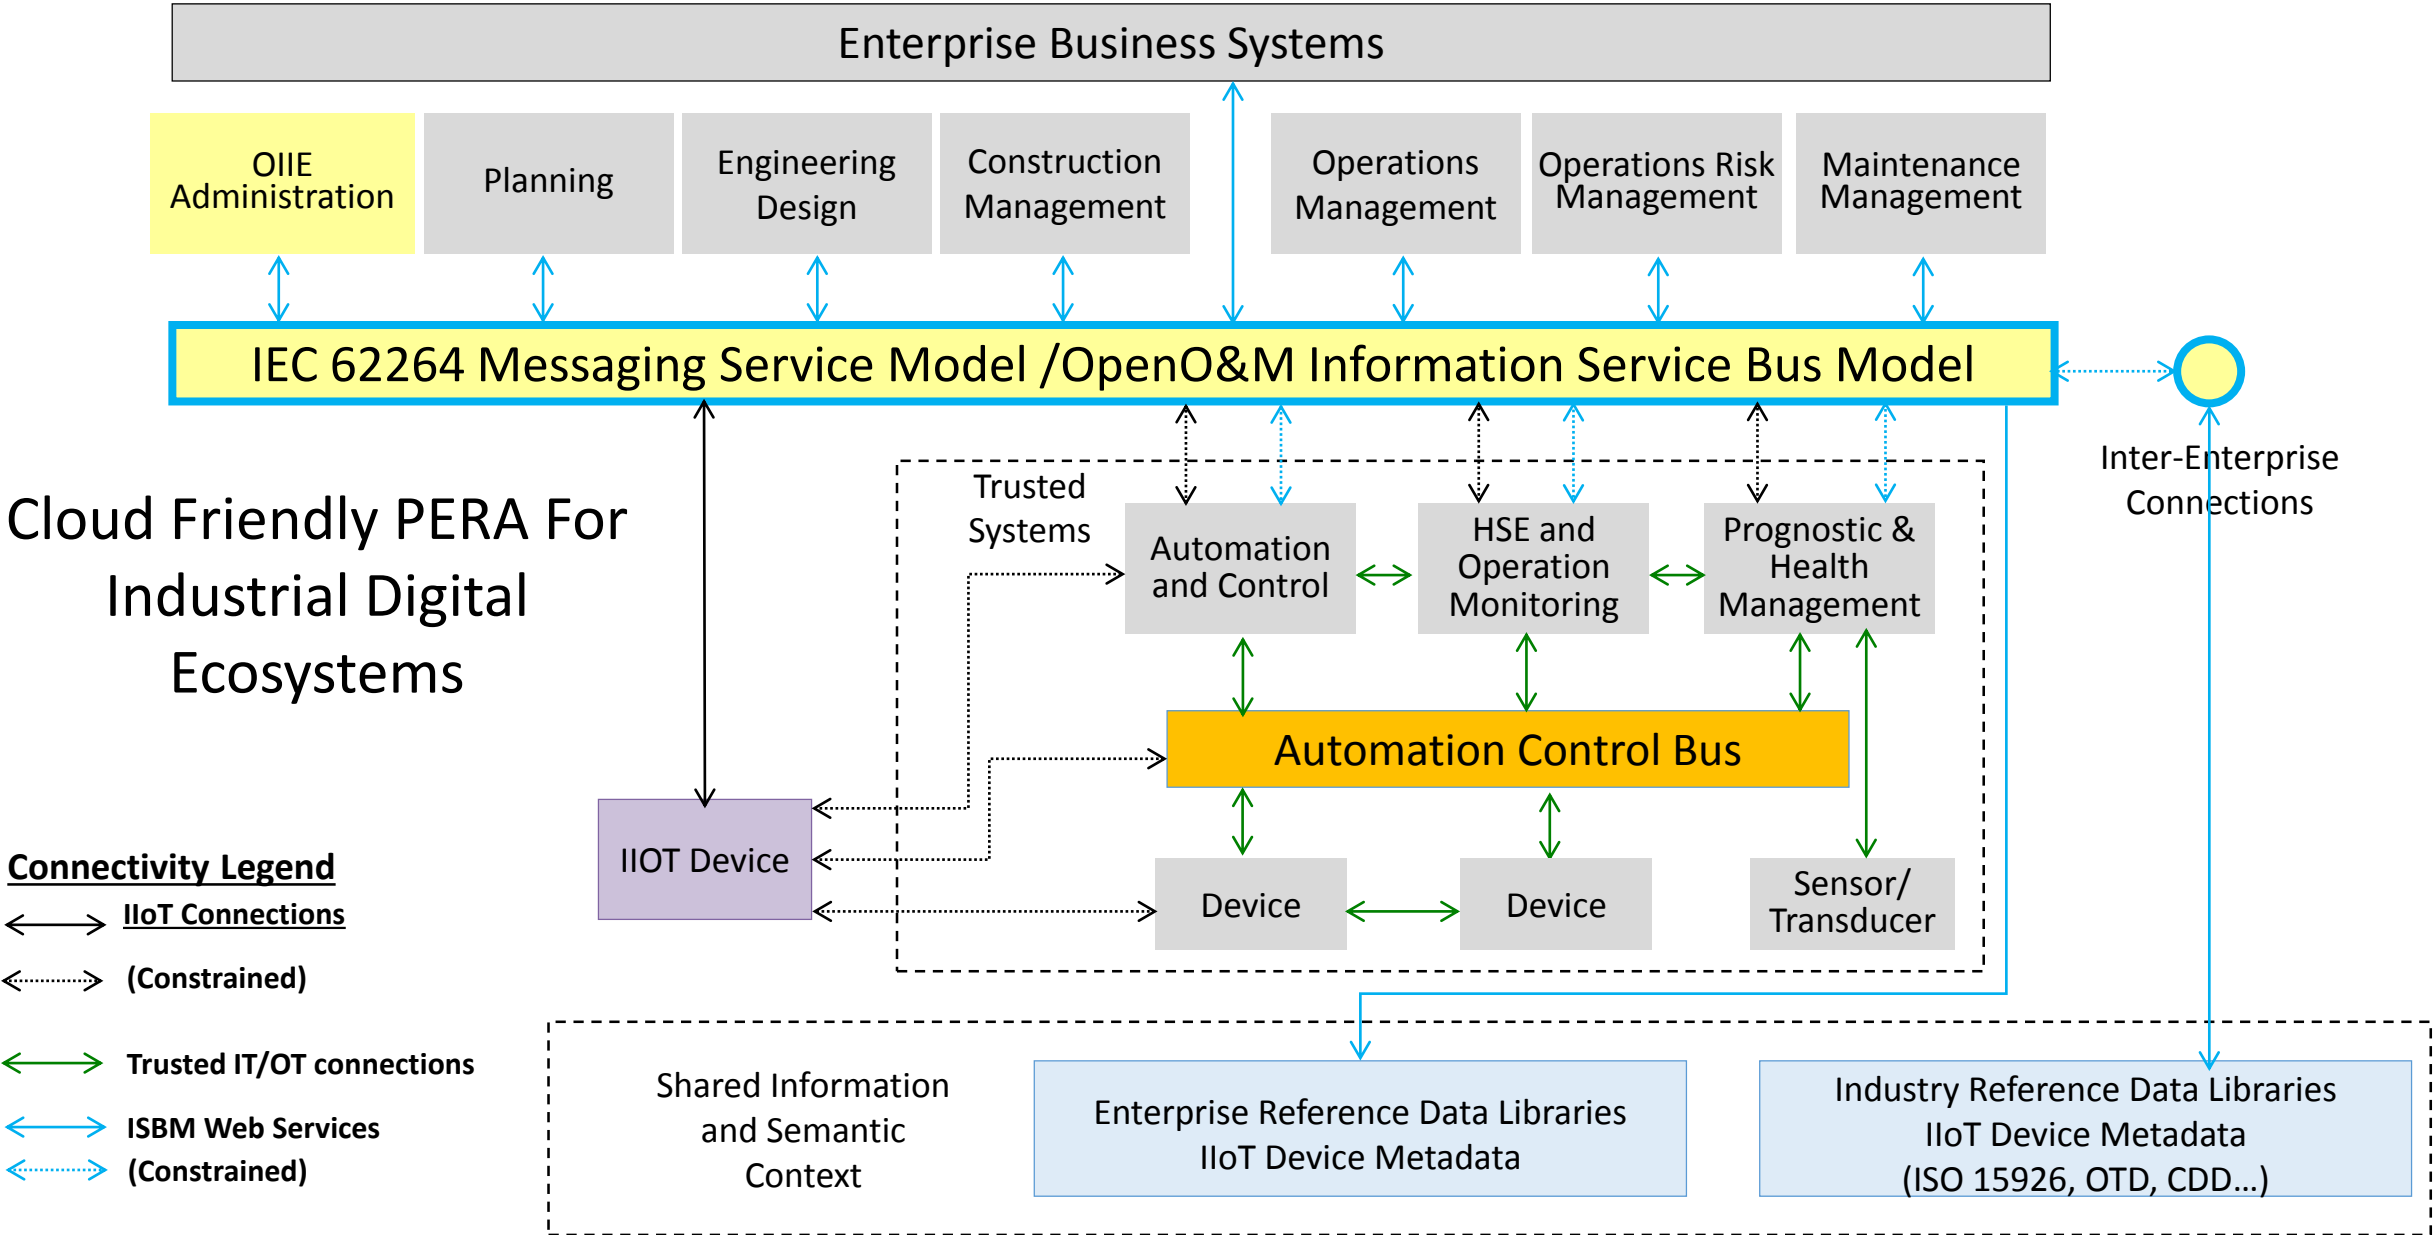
Enterprise Business Systems

OIIE Administration

Planning

Engineering Design

Construction Management

Operations Management

Operations Risk Management

Maintenance Management

IEC 62264 Messaging Service Model /OpenO&M Information Service Bus Model

Inter-Enterprise Connections

Cloud Friendly PERA For Industrial Digital Ecosystems

Trusted Systems

Automation and Control

HSE and Operation Monitoring

Prognostic & Health Management

Automation Control Bus

IIOT Device

Device

Device

Sensor/ Transducer

Connectivity Legend

IIoT Connections

(Constrained)

Trusted IT/OT connections

ISBM Web Services

(Constrained)

Shared Information and Semantic Context

Enterprise Reference Data Libraries IIoT Device Metadata

Industry Reference Data Libraries IIoT Device Metadata (ISO 15926, OTD, CDD…)